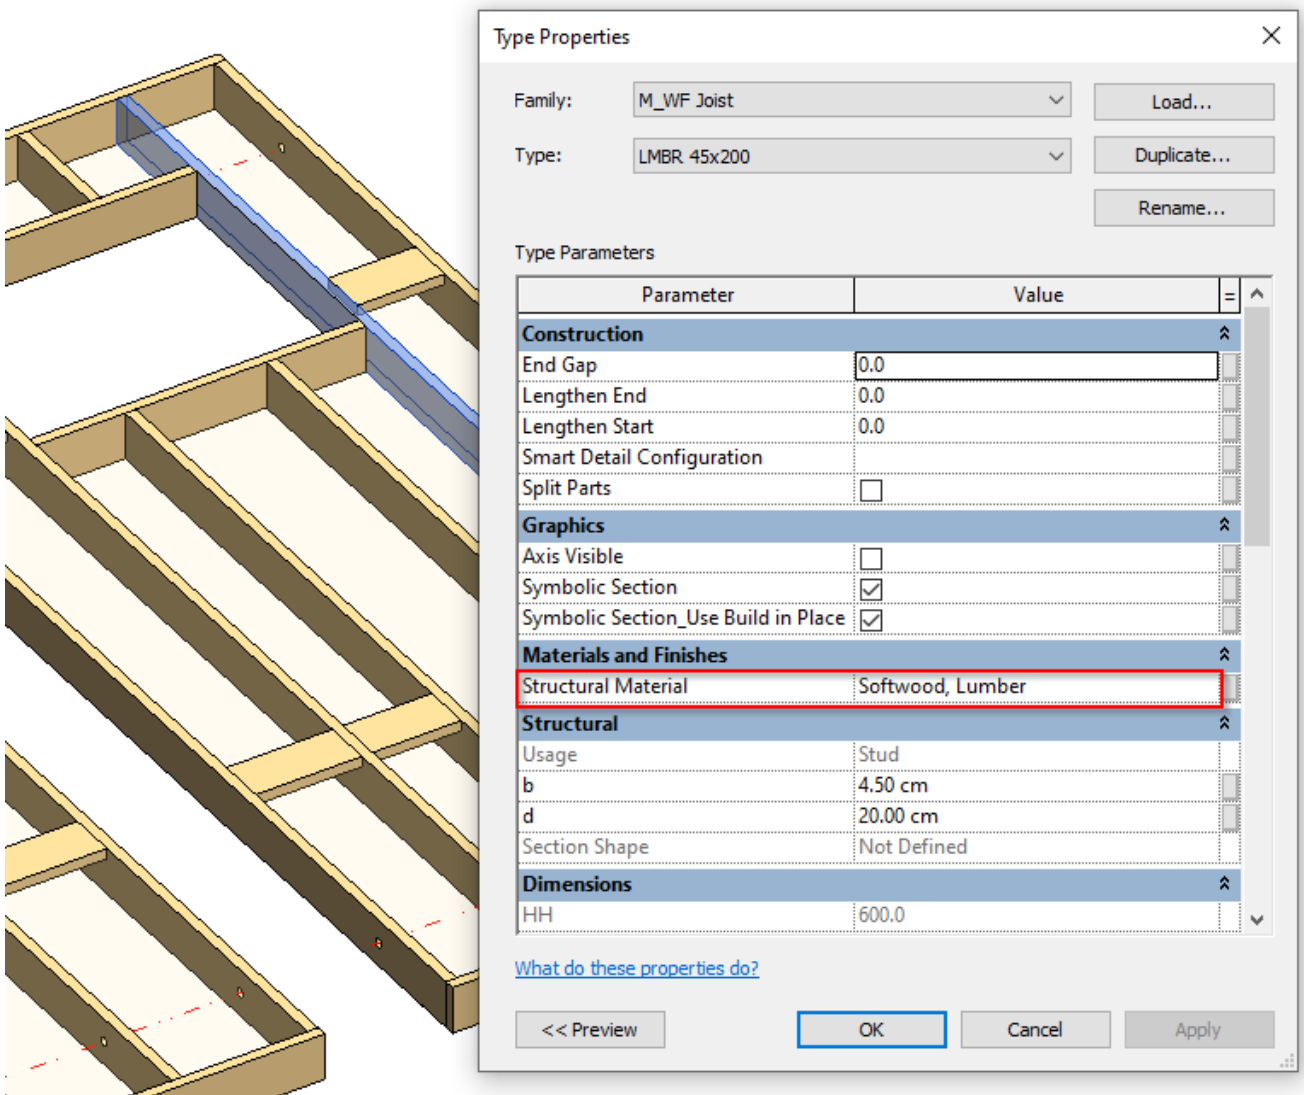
Type Properties

Family: M_WF Joist
Load...

Type: LMBR 45x200
Duplicate...

Rename...

Type Parameters

| Parameter | Value |
|---|---|
| **Construction** | |
| End Gap | 0.0 |
| Lengthen End | 0.0 |
| Lengthen Start | 0.0 |
| Smart Detail Configuration | |
| Split Parts | ☐ |
| **Graphics** | |
| Axis Visible | ☐ |
| Symbolic Section | ☑ |
| Symbolic Section_Use Build in Place | ☑ |
| **Materials and Finishes** | |
| Structural Material | Softwood, Lumber |
| **Structural** | |
| Usage | Stud |
| b | 4.50 cm |
| d | 20.00 cm |
| Section Shape | Not Defined |
| **Dimensions** | |
| HH | 600.0 |

What do these properties do?

<< Preview
OK
Cancel
Apply